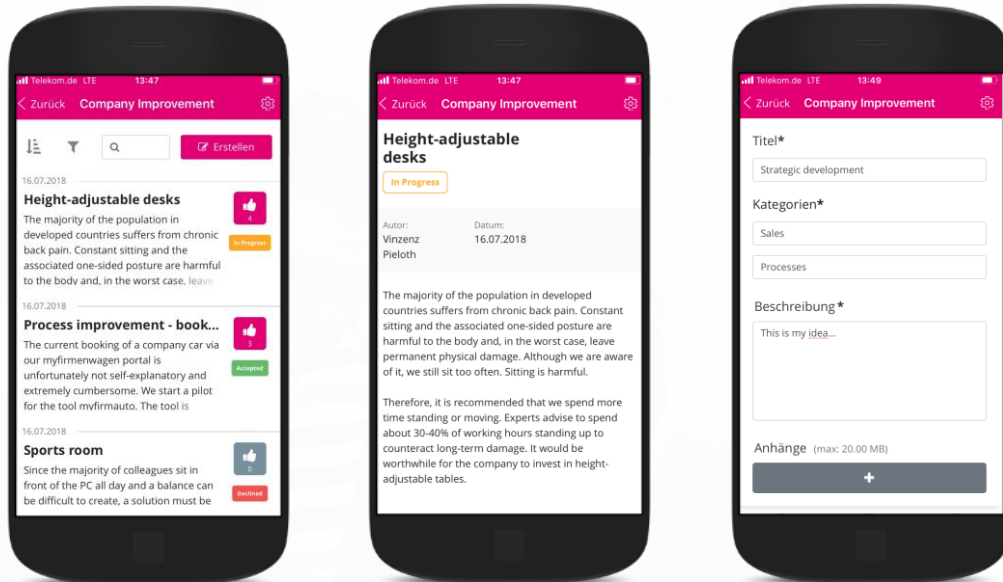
Telekom.de LTE 13:47

< Zurück Company Improvement

Erstellen

16.07.2018

Height-adjustable desks

4

In Progress

The majority of the population in developed countries suffers from chronic back pain. Constant sitting and the associated one-sided posture are harmful to the body and, in the worst case, leave

16.07.2018

Process improvement - book...

3

Accepted

The current booking of a company car via our myfirmenwagen portal is unfortunately not self-explanatory and extremely cumbersome. We start a pilot for the tool myfirmauto. The tool is

16.07.2018

Sports room

0

Declined

Since the majority of colleagues sit in front of the PC all day and a balance can be difficult to create, a solution must be

Telekom.de LTE 13:47

< Zurück Company Improvement

Height-adjustable desks

In Progress

Autor:
Vinzenz Pieloth

Datum:
16.07.2018

The majority of the population in developed countries suffers from chronic back pain. Constant sitting and the associated one-sided posture are harmful to the body and, in the worst case, leave permanent physical damage. Although we are aware of it, we still sit too often. Sitting is harmful.

Therefore, it is recommended that we spend more time standing or moving. Experts advise to spend about 30-40% of working hours standing up to counteract long-term damage. It would be worthwhile for the company to invest in height-adjustable tables.

Telekom.de LTE 13:49

< Zurück Company Improvement

Titel*

Strategic development

Kategorien*

Sales

Processes

Beschreibung*

This is my idea...

Anhänge (max: 20.00 MB)

+